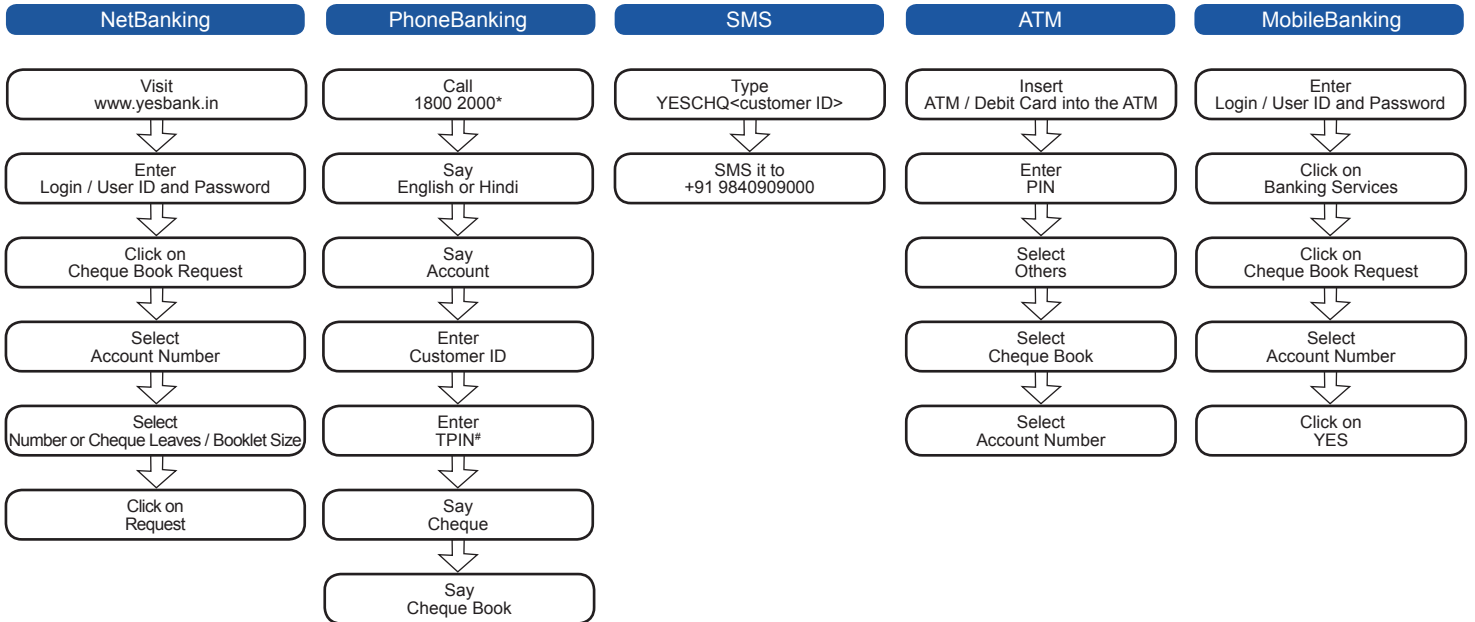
NetBanking

Visit
www.yesbank.in

Enter
Login / User ID and Password

Click on
Cheque Book Request

Select
Account Number

Select
Number or Cheque Leaves / Booklet Size

Click on
Request

PhoneBanking

Call
1800 2000*

Say
English or Hindi

Say
Account

Enter
Customer ID

Enter
TPIN#

Say
Cheque

Say
Cheque Book

SMS

Type
YESCHQ<customer ID>

SMS it to
+91 9840909000

ATM

Insert
ATM / Debit Card into the ATM

Enter
PIN

Select
Others

Select
Cheque Book

Select
Account Number

MobileBanking

Enter
Login / User ID and Password

Click on
Banking Services

Click on
Cheque Book Request

Select
Account Number

Click on
YES